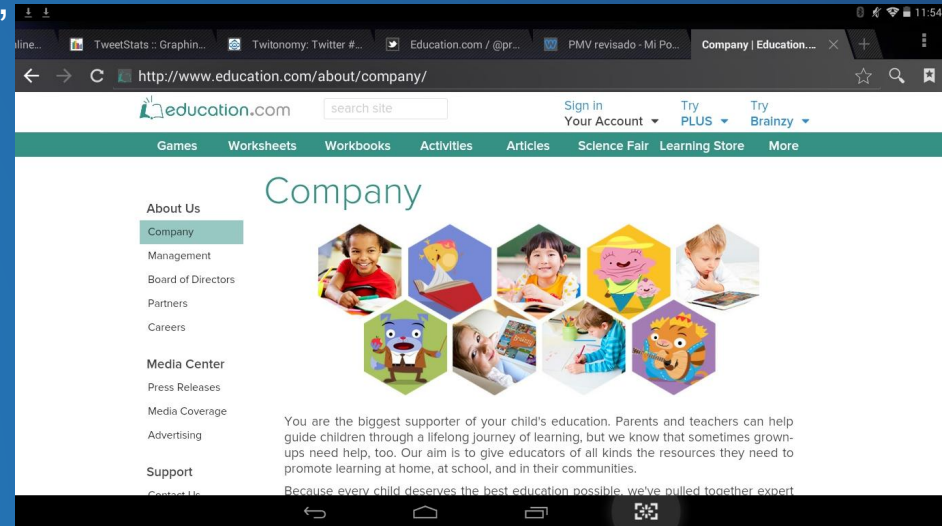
11:54

line... TweetStats :: Graphin... Twitonomy: Twitter #... Education.com / @pr... PMV revisado - Mi Po... Company | Education....

http://www.education.com/about/company/

education.com search site Sign in Your Account Try PLUS Try Brainzy

Games Worksheets Workbooks Activities Articles Science Fair Learning Store More

Company

About Us
Company
Management
Board of Directors
Partners
Careers

Media Center
Press Releases
Media Coverage
Advertising

Support
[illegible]

You are the biggest supporter of your child's education. Parents and teachers can help guide children through a lifelong journey of learning, but we know that sometimes grown-ups need help, too. Our aim is to give educators of all kinds the resources they need to promote learning at home, at school, and in their communities.

Because every child deserves the best education possible, we've pulled together expert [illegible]